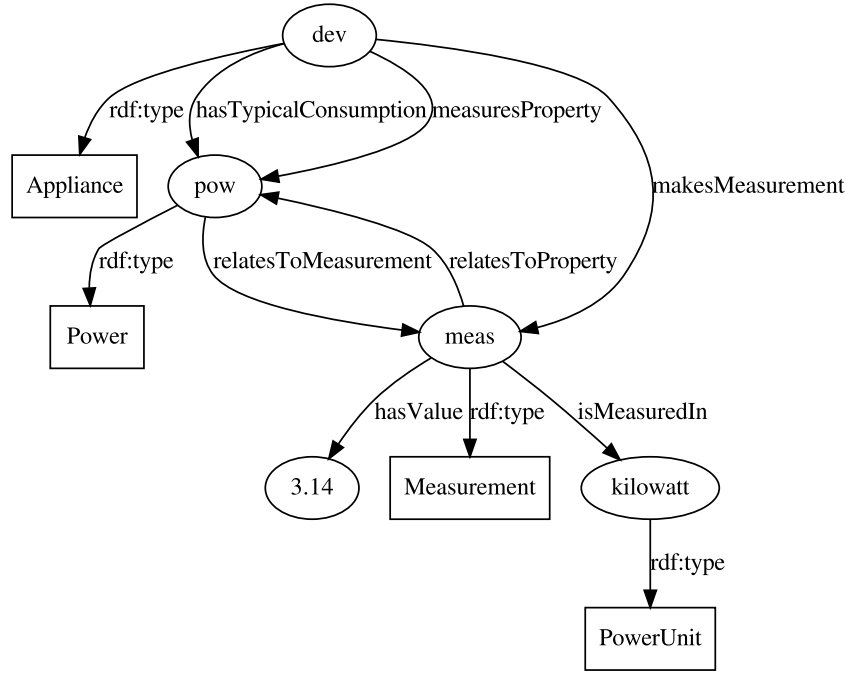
dev

rdf:type hasTypicalConsumption measuresProperty

Appliance

pow

makesMeasurement

rdf:type

relatesToMeasurement relatesToProperty

Power

meas

hasValue rdf:type isMeasuredIn

3.14

Measurement

kilowatt

rdf:type

PowerUnit